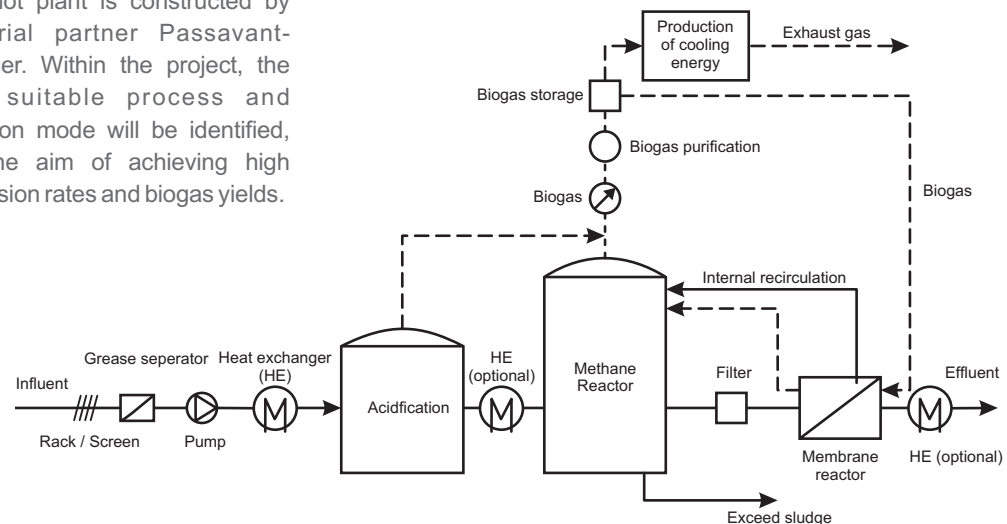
ot plant is constructed by rial partner Passavant-er. Within the project, the suitable process and on mode will be identified, he aim of achieving high sion rates and biogas yields.

Production of cooling energy

Exhaust gas

Biogas storage

Biogas purification

Biogas

Biogas

Internal recirculation

Influent

Grease seperator

Heat exchanger (HE)

HE (optional)

Methane Reactor

Filter

Effluent

Acidfication

Rack / Screen

Pump

Membrane reactor

HE (optional)

Exceed sludge